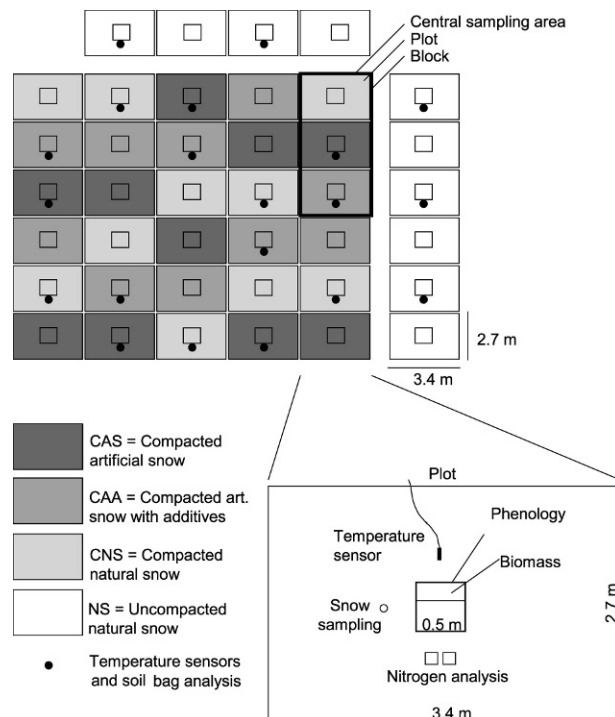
Central sampling area
Plot
Block

2.7 m
3.4 m

CAS = Compacted artificial snow

CAA = Compacted art. snow with additives

CNS = Compacted natural snow

NS = Uncompacted natural snow

Temperature sensors and soil bag analysis

Plot
Phenology
Temperature sensor
Biomass
Snow sampling
0.5 m
Nitrogen analysis
2.7 m
3.4 m